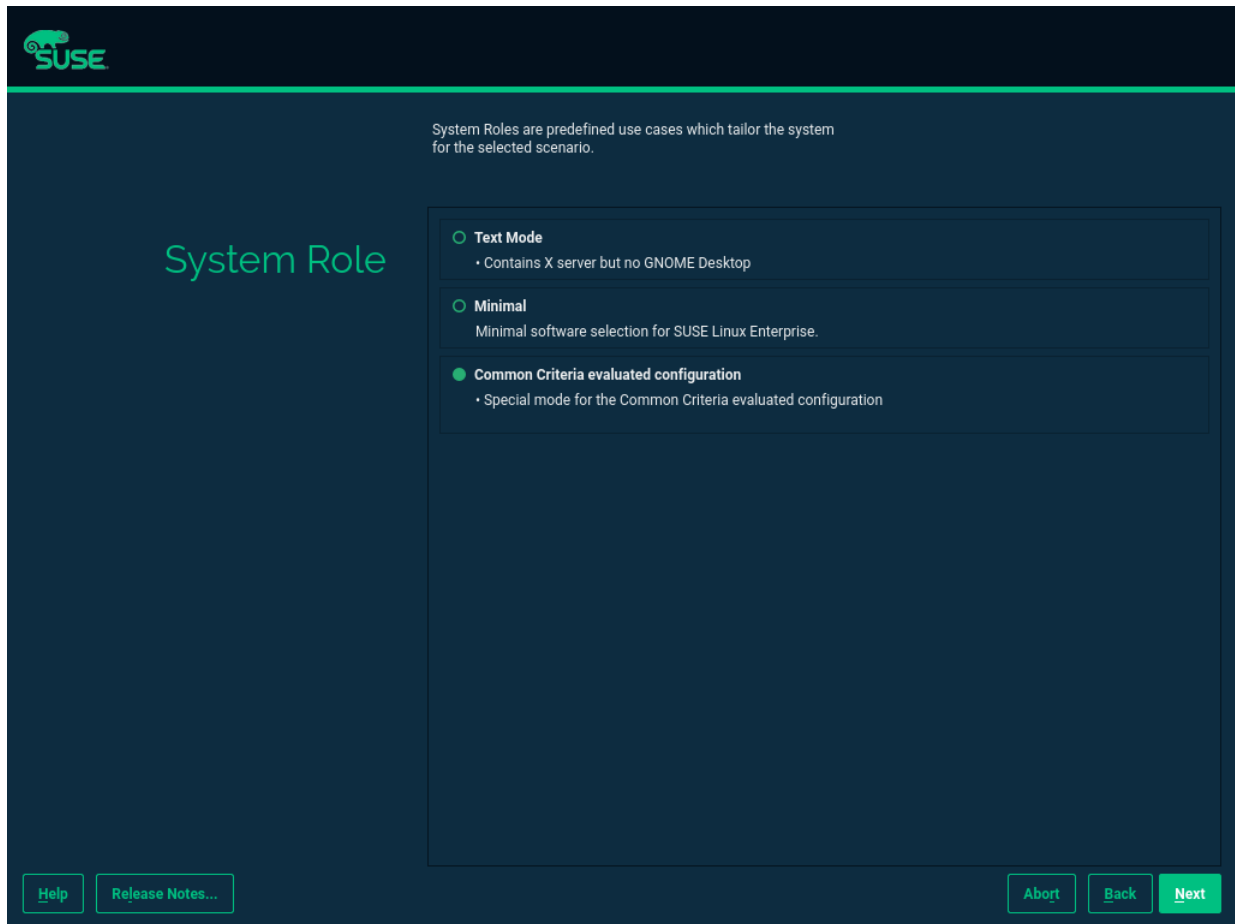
SUSE

System Roles are predefined use cases which tailor the system for the selected scenario.

System Role

Text Mode
• Contains X server but no GNOME Desktop

Minimal
Minimal software selection for SUSE Linux Enterprise.

Common Criteria evaluated configuration
• Special mode for the Common Criteria evaluated configuration

Help
Release Notes...
Abort
Back
Next